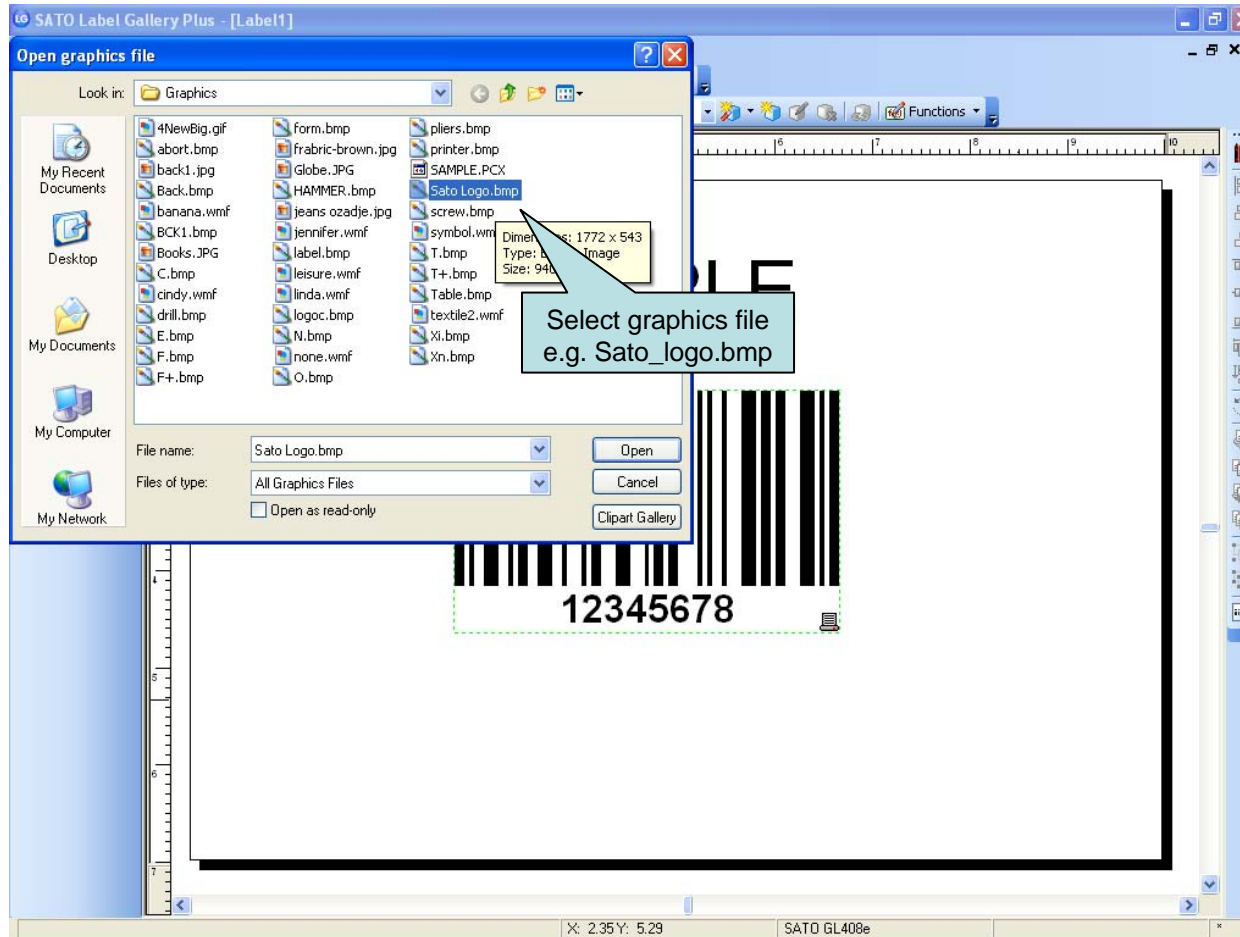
SATO Label Gallery Plus - [Label1]

Open graphics file

Look in: Graphics

Functions

My Recent Documents

Desktop

My Documents

My Computer

My Network

4NewBig.gif
abort.bmp
back1.jpg
Back.bmp
banana.wmf
BCK1.bmp
Books.JPG
C.bmp
cindy.wmf
drill.bmp
E.bmp
F.bmp
F+.bmp
form.bmp
frabric-brown.jpg
Globe.JPG
HAMMER.bmp
jeans ozadje.jpg
jennifer.wmf
label.bmp
leisure.wmf
linda.wmf
logoc.bmp
N.bmp
none.wmf
O.bmp
pliers.bmp
printer.bmp
SAMPLE.PCX
Sato Logo.bmp
screw.bmp
symbol.wm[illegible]
T.bmp
T+.bmp
Table.bmp
textile2.wmf
Xi.bmp
Xn.bmp

Dimen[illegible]: 1772 x 543
Type: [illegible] Image
Size: 94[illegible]

Select graphics file e.g. Sato_logo.bmp

File name: Sato Logo.bmp
Files of type: All Graphics Files
Open as read-only

Open
Cancel
Clipart Gallery

12345678

X: 2.35 Y: 5.29
SATO GL408e